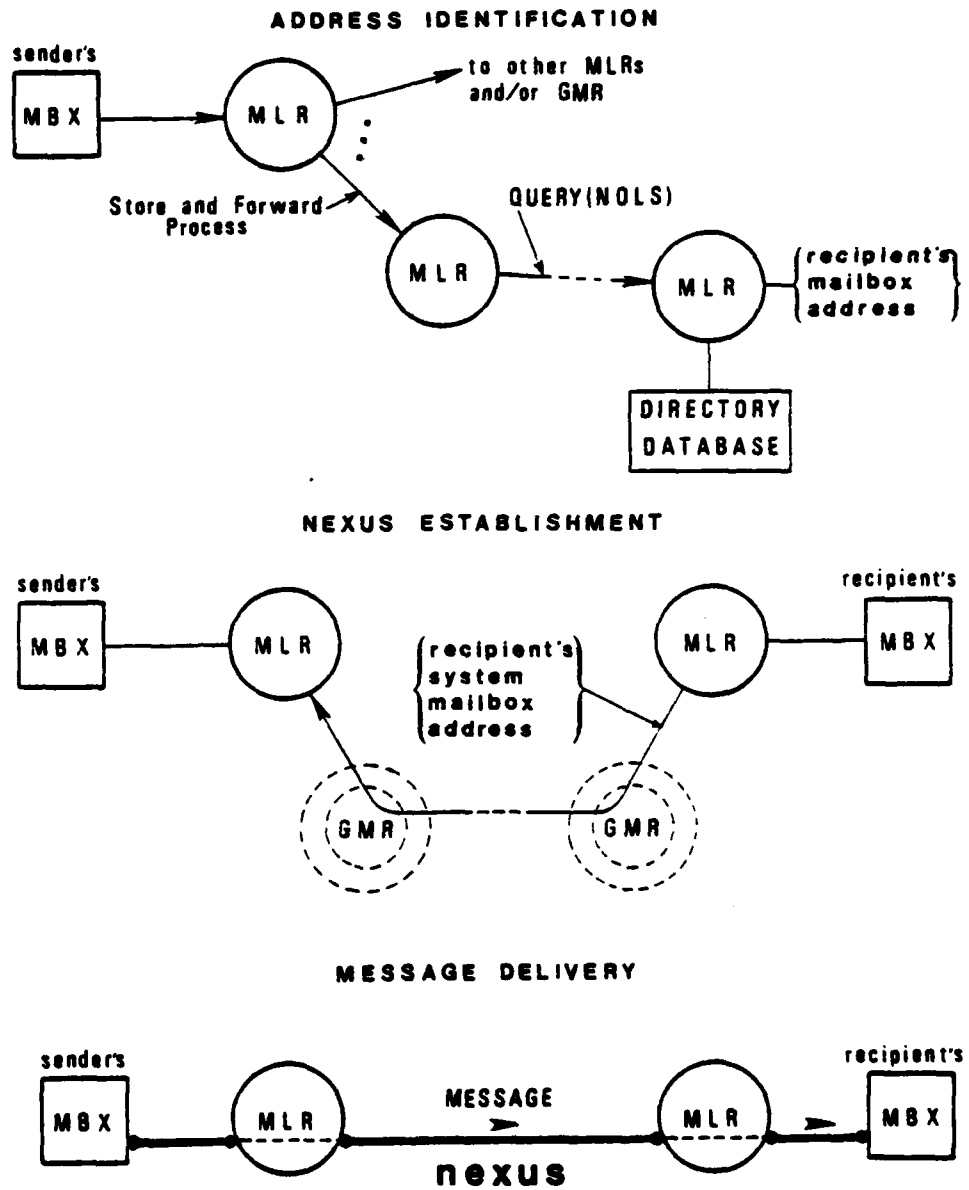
ADDRESS IDENTIFICATION

sender's

MBX

MLR

to other MLRs and/or GMR

Store and Forward Process

MLR

QUERY(NOLS)

MLR

recipient's mailbox address

DIRECTORY DATABASE

NEXUS ESTABLISHMENT

sender's

MBX

MLR

recipient's system mailbox address

MLR

recipient's

MBX

GMR

GMR

MESSAGE DELIVERY

sender's

MBX

MLR

MESSAGE

MLR

recipient's

MBX

nexus